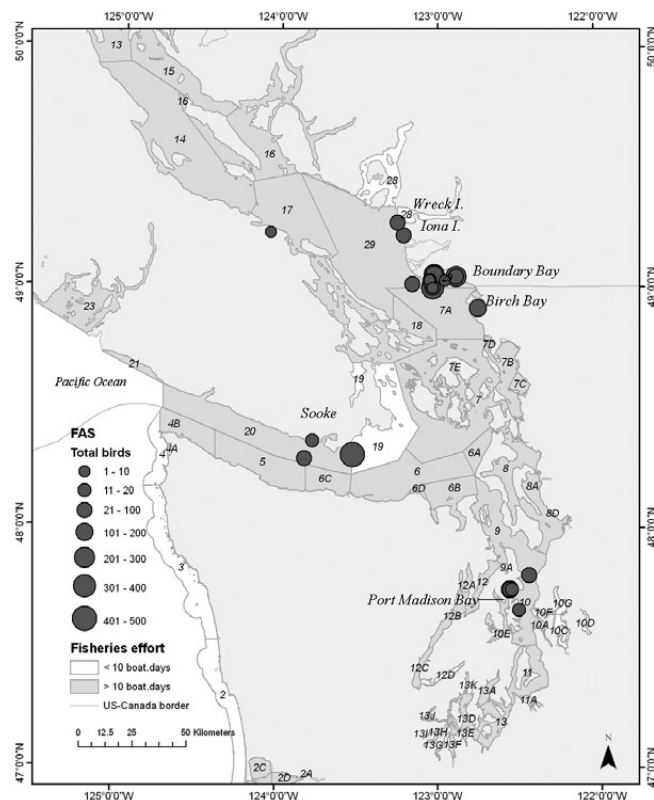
125°0'0"W 124°0'0"W 123°0'0"W 122°0'0"W

50°0'0"N

13
15
16
14
16
28
17
Wreck I.
28
Iona I.
29
Boundary Bay
49°0'0"N
23
7A
Birch Bay
18
7D
21
7B
Pacific Ocean
19
7E
7C
7
Sooke
4B
20
19
4
4A
5
6C
6
6A
8
6D
6B
8A
8D
48°0'0"N
9
3
9A
12A
12
Port Madison Bay
10
10G
12B
10F
10A
10E
10C
10D
12C
11
12D
13K
13A
2
11A
13J
13D
13
13I
13H
13E
13G
13F
47°0'0"N
2C
2D
2A
N

FAS
Total birds
1 - 10
11 - 20
21 - 100
101 - 200
201 - 300
301 - 400
401 - 500
Fisheries effort
< 10 boat.days
> 10 boat.days
US-Canada border
0 12.5 25 50 Kilometers